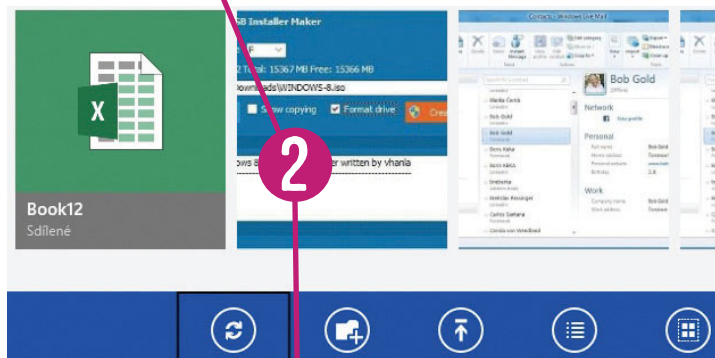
X

Book12

Sdílené

SB Installer Maker

2 Total: 15367 MB Free: 15366 MB

ownloads\WINDOWS-8.iso

Show copying

Format drive

Cre

ows 8 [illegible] er written by vhania

2

Contacts - Windows Live Mail

Bob Gold

Network

Personal

Work